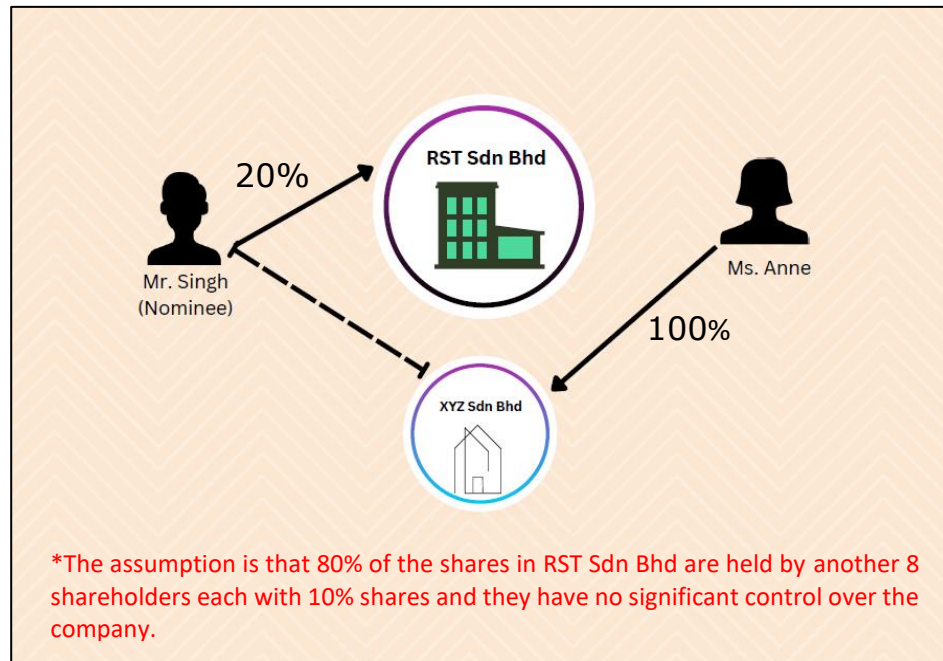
20%

RST Sdn Bhd

Mr. Singh
(Nominee)

Ms. Anne

100%

XYZ Sdn Bhd

*The assumption is that 80% of the shares in RST Sdn Bhd are held by another 8 shareholders each with 10% shares and they have no significant control over the company.